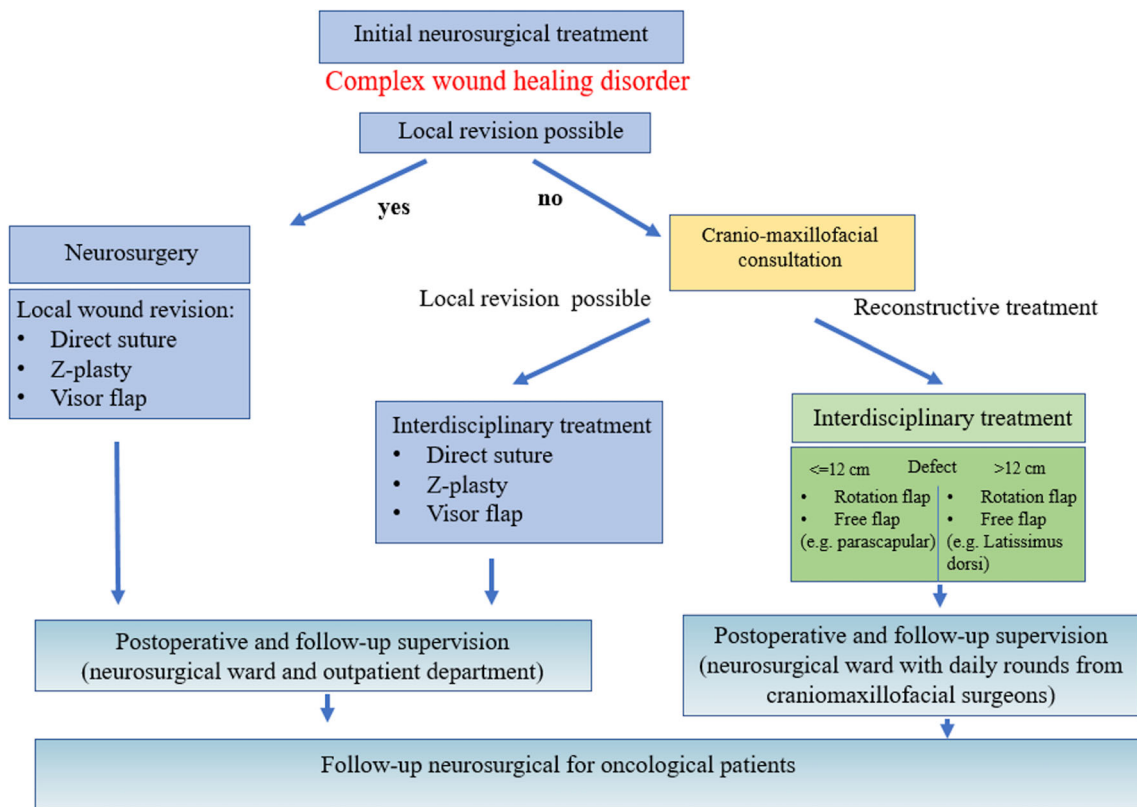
Initial neurosurgical treatment

Complex wound healing disorder

Local revision possible

yes

no

Neurosurgery

Local wound revision:
• Direct suture
• Z-plasty
• Visor flap

Cranio-maxillofacial consultation

Local revision possible

Reconstructive treatment

Interdisciplinary treatment
• Direct suture
• Z-plasty
• Visor flap

Interdisciplinary treatment

<=12 cm Defect >12 cm

• Rotation flap
• Free flap
(e.g. parascapular)

• Rotation flap
• Free flap
(e.g. Latissimus dorsi)

Postoperative and follow-up supervision (neurosurgical ward and outpatient department)

Postoperative and follow-up supervision (neurosurgical ward with daily rounds from craniomaxillofacial surgeons)

Follow-up neurosurgical for oncological patients